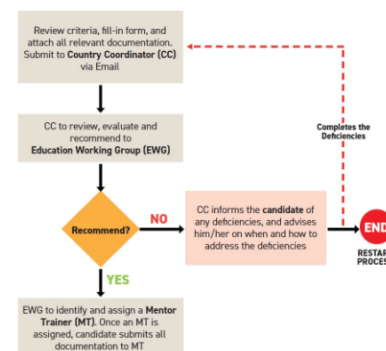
Review criteria, fill-in form, and attach all relevant documentation. Submit to Country Coordinator (CC) via Email

Completes the Deficiencies

CC to review, evaluate and recommend to Education Working Group (EWG)

Recommend?

NO

CC informs the candidate of any deficiencies, and advises him/her on when and how to address the deficiencies

END

RESTAR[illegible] PROCES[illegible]

YES

EWG to identify and assign a Mentor Trainer (MT). Once an MT is assigned, candidate submits all documentation to MT